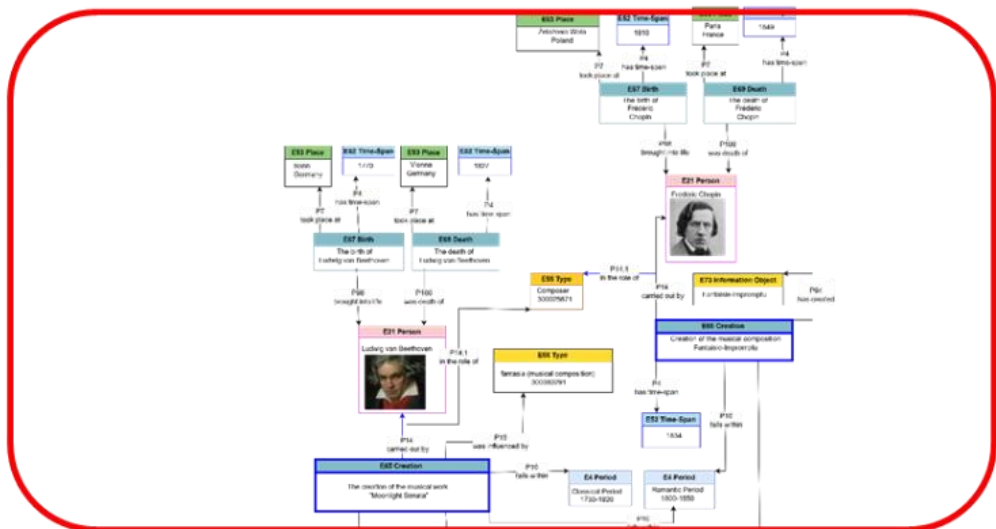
E53 Place
Żelazowa Wola
Poland

E52 Time-Span
1810

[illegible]
Paris
France

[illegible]
1849

P7
took place at

P4
has time-span

P7
took place at

P4
has time-span

E67 Birth
The birth of
Frédéric
Chopin

E69 Death
The death of
Frédéric
Chopin

P98
brought into life

P100
was death of

E21 Person
Frédéric Chopin

E53 Place
Bonn
Germany

E52 Time-Span
1770

E53 Place
Vienna
Germany

E52 Time-Span
1827

P4
has time-span

P7
took place at

P7
took place at

P4
has time-span

E67 Birth
The birth of
Ludwig van Beethoven

E69 Death
The death of
Ludwig van Beethoven

E55 Type
Composer
300025671

P14.1
in the role of

E73 Information Object
Fantaisie-Impromptu

P94
has created

P98
brought into life

P100
was death of

P14
carried out by

E21 Person
Ludwig van Beethoven

P14.1
in the role of

E65 Creation
Creation of the musical composition
Fantaisie-Impromptu

E55 Type
fantasia (musical composition)
300080791

P4
has time-span

P10
falls within

E52 Time-Span
1834

P14
carried out by

P15
was influenced by

E65 Creation
The creation of the musical work
"Moonlight Sonata"

P10
falls within

E4 Period
Classical Period
1730-1820

E4 Period
Romantic Period
1800-1850

P10
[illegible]